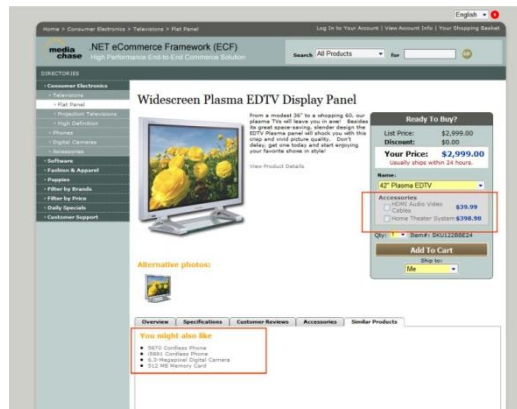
English

Home > Consumer Electronics > Televisions > Flat Panel

Log In to Your Account | View Account Info | Your Shopping Basket

media chase

.NET eCommerce Framework (ECF)

High Performance End-to-End Commerce Solution

Search All Products for GO

DIRECTORIES

Consumer Electronics
Televisions
Flat Panel
Projection Televisions
High Definition
Phones
Digital Cameras
Accessories
Software
Fashion & Apparel
Puppies
Filter by Brands
Filter by Price
Daily Specials
Customer Support

Widescreen Plasma EDTV Display Panel

From a modest 36" to a whopping 60, our plasma TVs will leave you in awe! Besides its great space-saving, slender design the EDTV Plasma panel will shock you with this crisp and vivid picture quality. Don't delay, get one today and start enjoying your favorite shows in style!

View Product Details

Ready To Buy?

List Price: $2,999.00
Discount: $0.00
Your Price: $2,999.00
Usually ships within 24 hours.

Name:
42" Plasma EDTV

Accessories
HDMI Audio Video Cables $39.99
Home Theater System $398.98

Qty: 1 Item#: SKU12288E24

Add To Cart

Ship to:
Me

Alternative photos:

Overview | Specifications | Customer Reviews | Accessories | Similar Products

You might also like

5875 Cordless Phone
5681 Cordless Phone
6.3-Megapixel Digital Camera
512 MB Memory Card